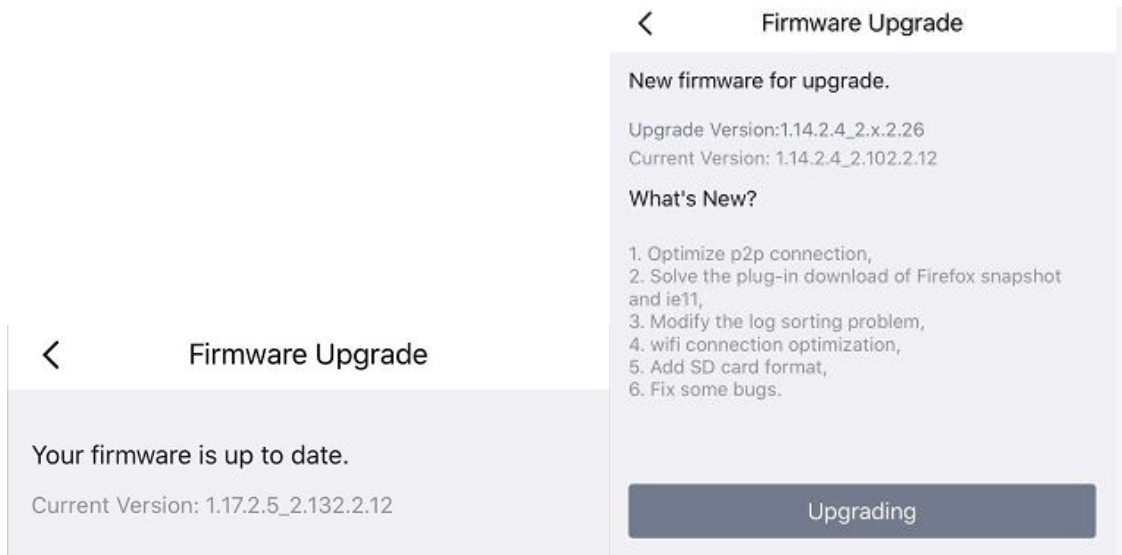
<

Firmware Upgrade

New firmware for upgrade.

Upgrade Version:1.14.2.4_2.x.2.26

Current Version: 1.14.2.4_2.102.2.12

What's New?

1. Optimize p2p connection,
2. Solve the plug-in download of Firefox snapshot and ie11,
3. Modify the log sorting problem,
4. wifi connection optimization,
5. Add SD card format,
6. Fix some bugs.

Upgrading

<

Firmware Upgrade

Your firmware is up to date.

Current Version: 1.17.2.5_2.132.2.12